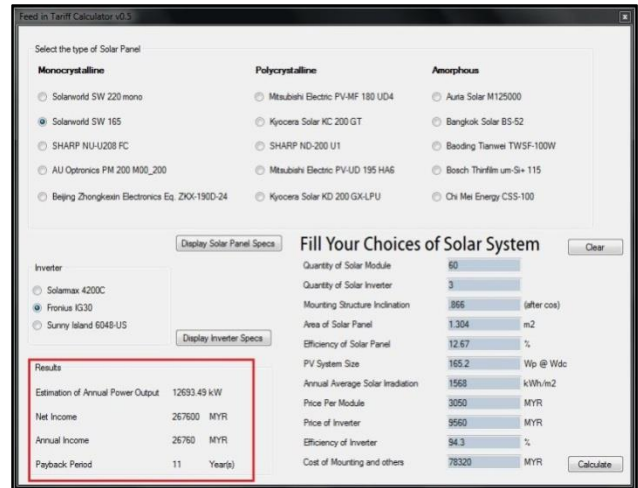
Feed in Tariff Calculator v0.5

Select the type of Solar Panel

Monocrystalline
Solarworld SW 220 mono
Solarworld SW 165
SHARP NU-U208 FC
AU Optronics PM 200 M00_200
Beijing Zhongkexin Electronics Eq. ZKX-190D-24

Polycrystalline
Mitsubishi Electric PV-MF 180 UD4
Kyocera Solar KC 200 GT
SHARP ND-200 U1
Mitsubishi Electric PV-UD 195 HA6
Kyocera Solar KD 200 GX-LPU

Amorphous
Auria Solar M125000
Bangkok Solar BS-52
Baoding Tianwei TWSF-100W
Bosch Thinfilm um-Si+ 115
Chi Mei Energy CSS-100

Display Solar Panel Specs

Fill Your Choices of Solar System

Clear

Inverter
Solarmax 4200C
Fronius IG30
Sunny Island 6048-US

Display Inverter Specs

| | | |
|---|---|---|
| Quantity of Solar Module | 60 | |
| Quantity of Solar Inverter | 3 | |
| Mounting Structure Inclination | .866 | (after cos) |
| Area of Solar Panel | 1.304 | m2 |
| Efficiency of Solar Panel | 12.67 | % |
| PV System Size | 165.2 | Wp @ Wdc |
| Annual Average Solar Irradiation | 1568 | kWh/m2 |
| Price Per Module | 3050 | MYR |
| Price of Inverter | 9560 | MYR |
| Efficiency of Inverter | 94.3 | % |
| Cost of Mounting and others | 78320 | MYR |

Calculate

Results

| | | |
|---|---|---|
| Estimation of Annual Power Output | 12693.49 kW | |
| Net Income | 267600 | MYR |
| Annual Income | 26760 | MYR |
| Payback Period | 11 | Year(s) |